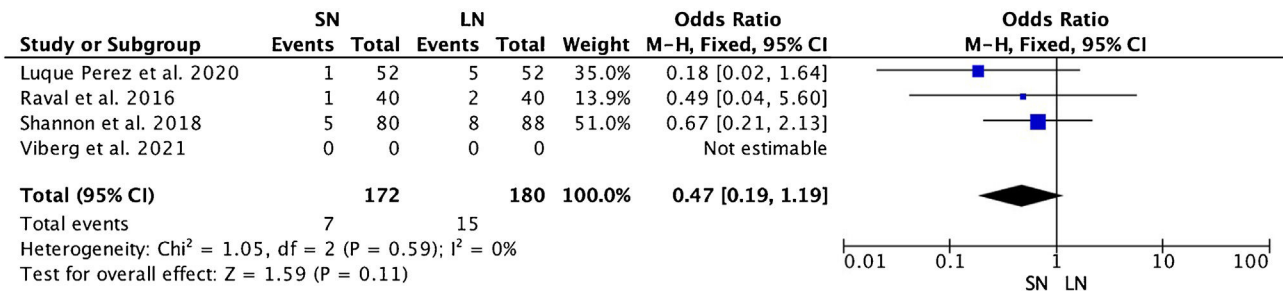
| Study or Subgroup | SN Events | SN Total | LN Events | LN Total | Weight | Odds Ratio M-H, Fixed, 95% CI |
|---|---|---|---|---|---|---|
| Luque Perez et al. 2020 | 1 | 52 | 5 | 52 | 35.0% | 0.18 [0.02, 1.64] |
| Raval et al. 2016 | 1 | 40 | 2 | 40 | 13.9% | 0.49 [0.04, 5.60] |
| Shannon et al. 2018 | 5 | 80 | 8 | 88 | 51.0% | 0.67 [0.21, 2.13] |
| Viberg et al. 2021 | 0 | 0 | 0 | 0 | | Not estimable |
| **Total (95% CI)** | | **172** | | **180** | **100.0%** | **0.47 [0.19, 1.19]** |
| Total events | 7 | | 15 | | | |

Heterogeneity: Chi$^2$ = 1.05, df = 2 (P = 0.59); I$^2$ = 0%
Test for overall effect: Z = 1.59 (P = 0.11)

Odds Ratio
M-H, Fixed, 95% CI

0.01 0.1 1 10 100
SN LN